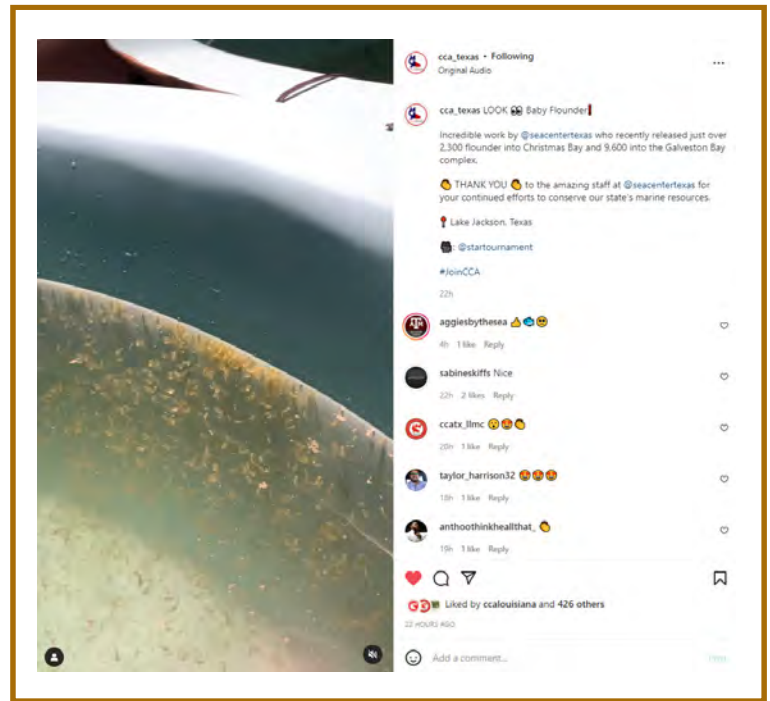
cca_texas • Following
Original Audio

cca_texas LOOK 👀 Baby Flounder

Incredible work by @seacentertexas who recently released just over 2,300 flounder into Christmas Bay and 9,600 into the Galveston Bay complex.

👏 THANK YOU 👏 to the amazing staff at @seacentertexas for your continued efforts to conserve our state's marine resources.

📍 Lake Jackson, Texas

🎥: @startournament

#JoinCCA

22h

aggiesbythesea 👍🐟😊
4h 1 like Reply

sabineskiffs Nice
22h 2 likes Reply

ccatx_llmc 😮😍👏
20h 1 like Reply

taylor_harrison32 😍😍😍
18h 1 like Reply

anthoothinkhealthat_ 👏
19h 1 like Reply

Liked by ccalouisiana and 426 others
22 HOURS AGO

Add a comment...
Post